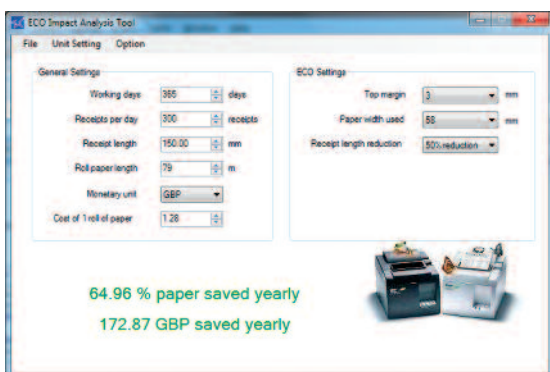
ECO Impact Analysis Tool

File Unit Setting Option

General Settings

Working days 365 days

Receipts per day 300 receipts

Receipt length 150.00 mm

Roll paper length 79 m

Monetary unit GBP

Cost of 1 roll of paper 1.28

ECO Settings

Top margin 3 mm

Paper width used 58 mm

Receipt length reduction 50% reduction

64.96 % paper saved yearly

172.87 GBP saved yearly